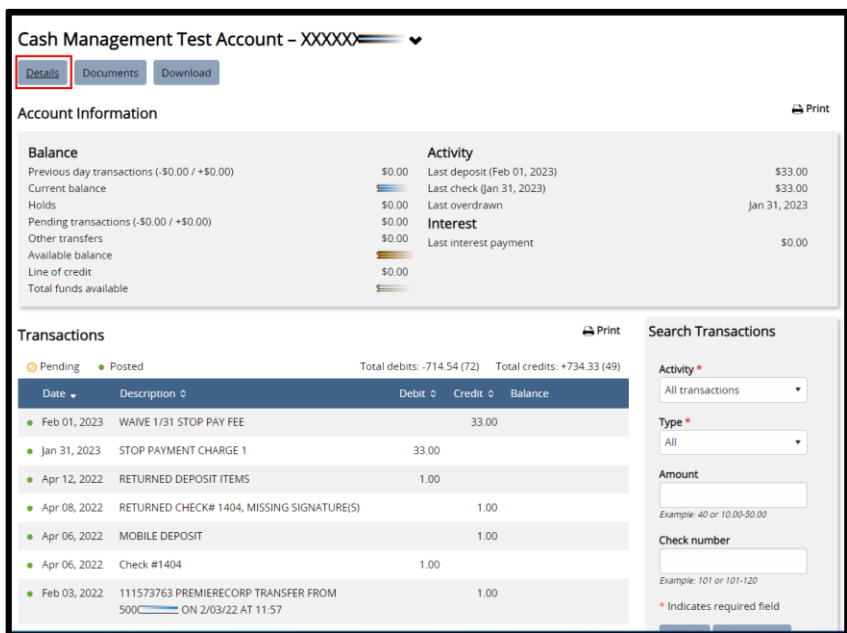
Cash Management Test Account – XXXXX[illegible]

Details | Documents | Download

Account Information

Print

Balance

| | |
|---|---|
| Previous day transactions (-\$0.00 / +\$0.00) | \$0.00 |
| Current balance | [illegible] |
| Holds | \$0.00 |
| Pending transactions (-\$0.00 / +\$0.00) | \$0.00 |
| Other transfers | \$0.00 |
| Available balance | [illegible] |
| Line of credit | \$0.00 |
| Total funds available | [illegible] |

Activity

| | |
|---|---|
| Last deposit (Feb 01, 2023) | \$33.00 |
| Last check (Jan 31, 2023) | \$33.00 |
| Last overdrawn | Jan 31, 2023 |

Interest

| | |
|---|---|
| Last interest payment | \$0.00 |

Transactions

Print

Pending • Posted

Total debits: -714.54 (72) Total credits: +734.33 (49)

| Date | Description | Debit | Credit | Balance |
|---|---|---|---|---|
| Feb 01, 2023 | WAIVE 1/31 STOP PAY FEE | | 33.00 | |
| Jan 31, 2023 | STOP PAYMENT CHARGE 1 | 33.00 | | |
| Apr 12, 2022 | RETURNED DEPOSIT ITEMS | 1.00 | | |
| Apr 08, 2022 | RETURNED CHECK# 1404, MISSING SIGNATURE(S) | | 1.00 | |
| Apr 06, 2022 | MOBILE DEPOSIT | | 1.00 | |
| Apr 06, 2022 | Check #1404 | 1.00 | | |
| Feb 03, 2022 | 111573763 PREMIERECORP TRANSFER FROM 500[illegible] ON 2/03/22 AT 11:57 | | 1.00 | |

Search Transactions

Activity *
All transactions

Type *
All

Amount

Example: 40 or 10.00-50.00

Check number

Example: 101 or 101-120

* Indicates required field